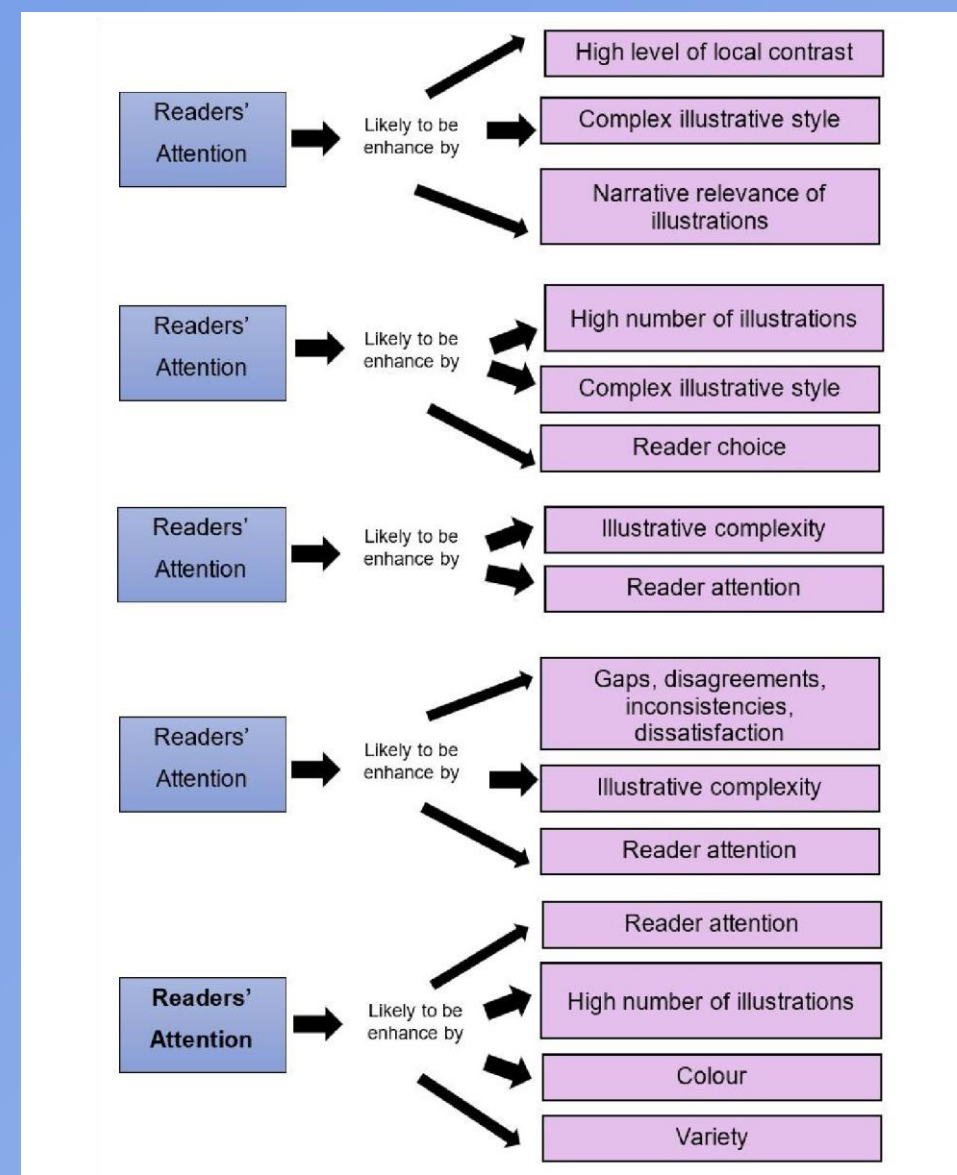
Readers' Attention

Likely to be enhance by

High level of local contrast

Complex illustrative style

Narrative relevance of illustrations

Readers' Attention

Likely to be enhance by

High number of illustrations

Complex illustrative style

Reader choice

Readers' Attention

Likely to be enhance by

Illustrative complexity

Reader attention

Readers' Attention

Likely to be enhance by

Gaps, disagreements, inconsistencies, dissatisfaction

Illustrative complexity

Reader attention

Readers' Attention

Likely to be enhance by

Reader attention

High number of illustrations

Colour

Variety